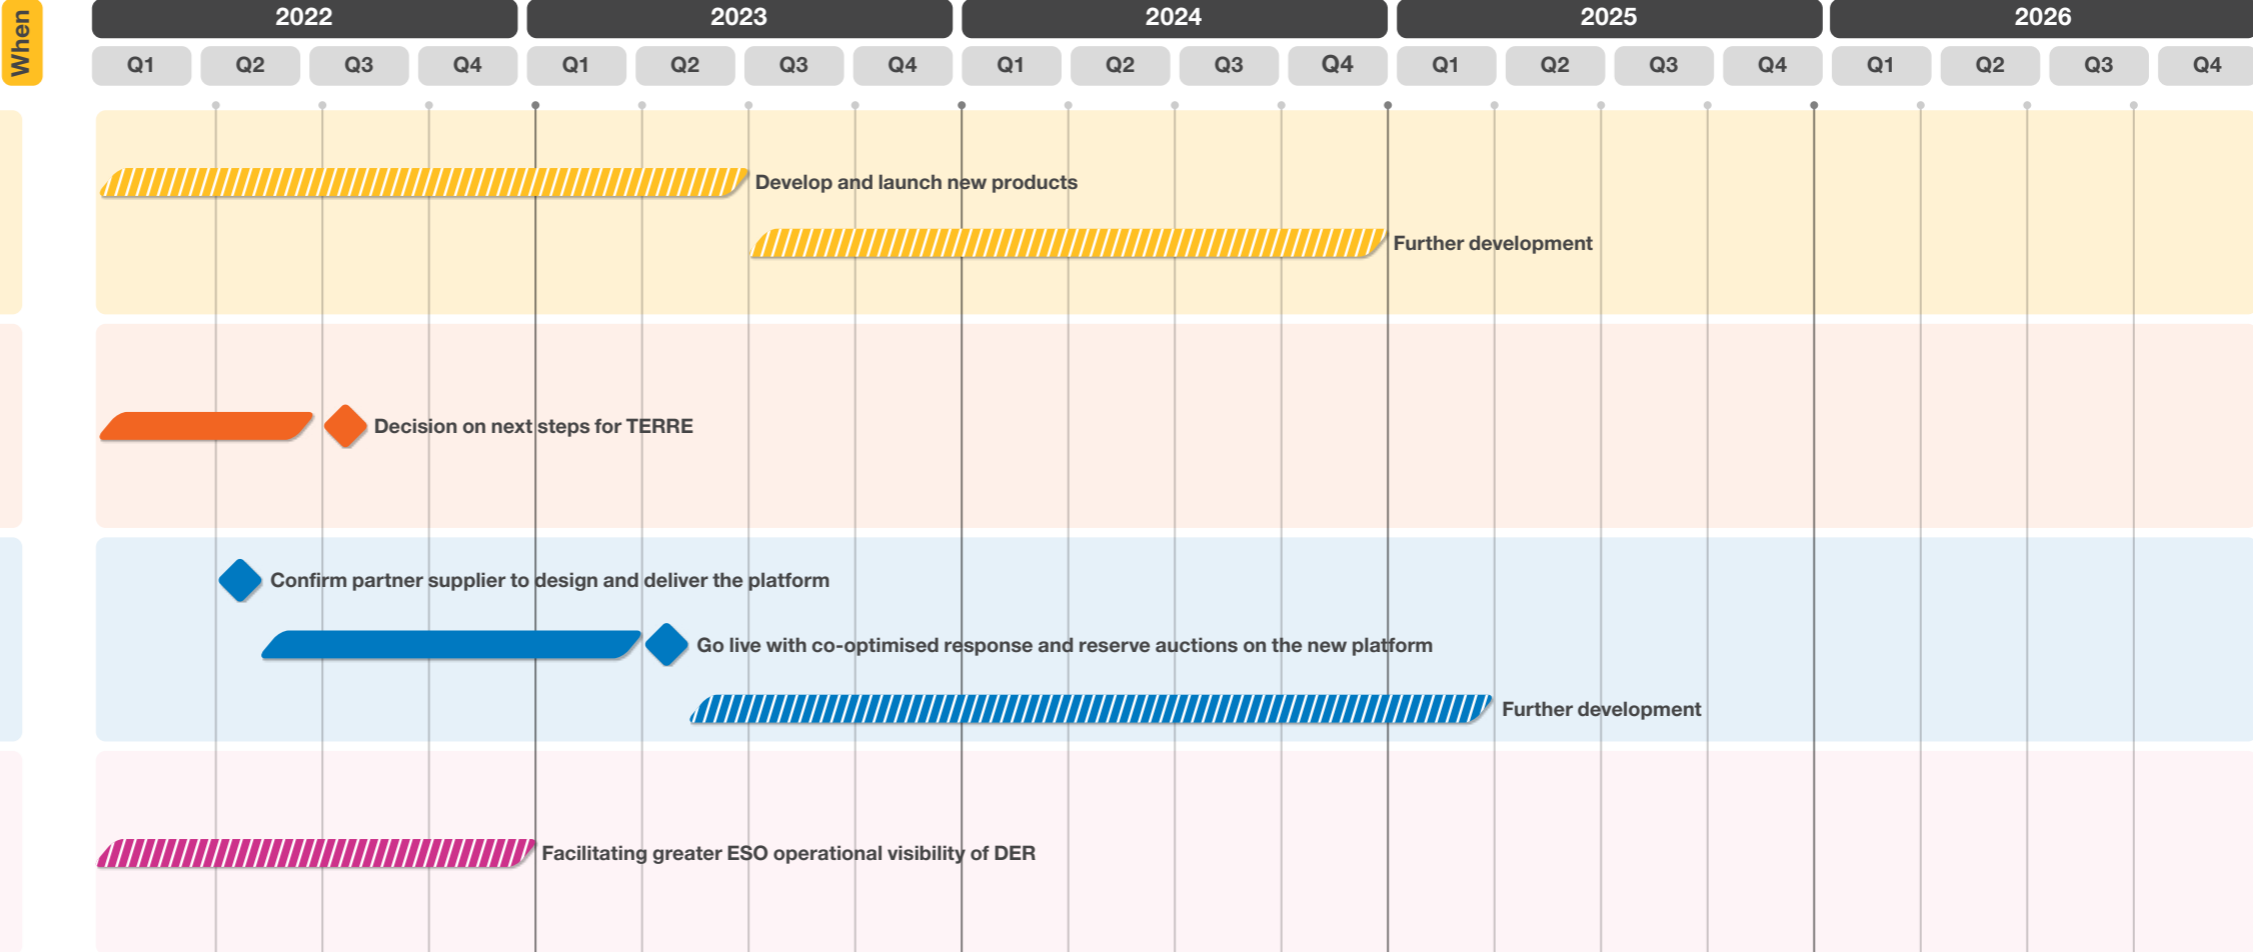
When

2022 2023 2024 2025 2026

Q1 Q2 Q3 Q4 Q1 Q2 Q3 Q4 Q1 Q2 Q3 Q4 Q1 Q2 Q3 Q4 Q1 Q2 Q3 Q4

Develop and launch new products

Further development

Decision on next steps for TERRE

Confirm partner supplier to design and deliver the platform

Go live with co-optimised response and reserve auctions on the new platform

Further development

Facilitating greater ESO operational visibility of DER